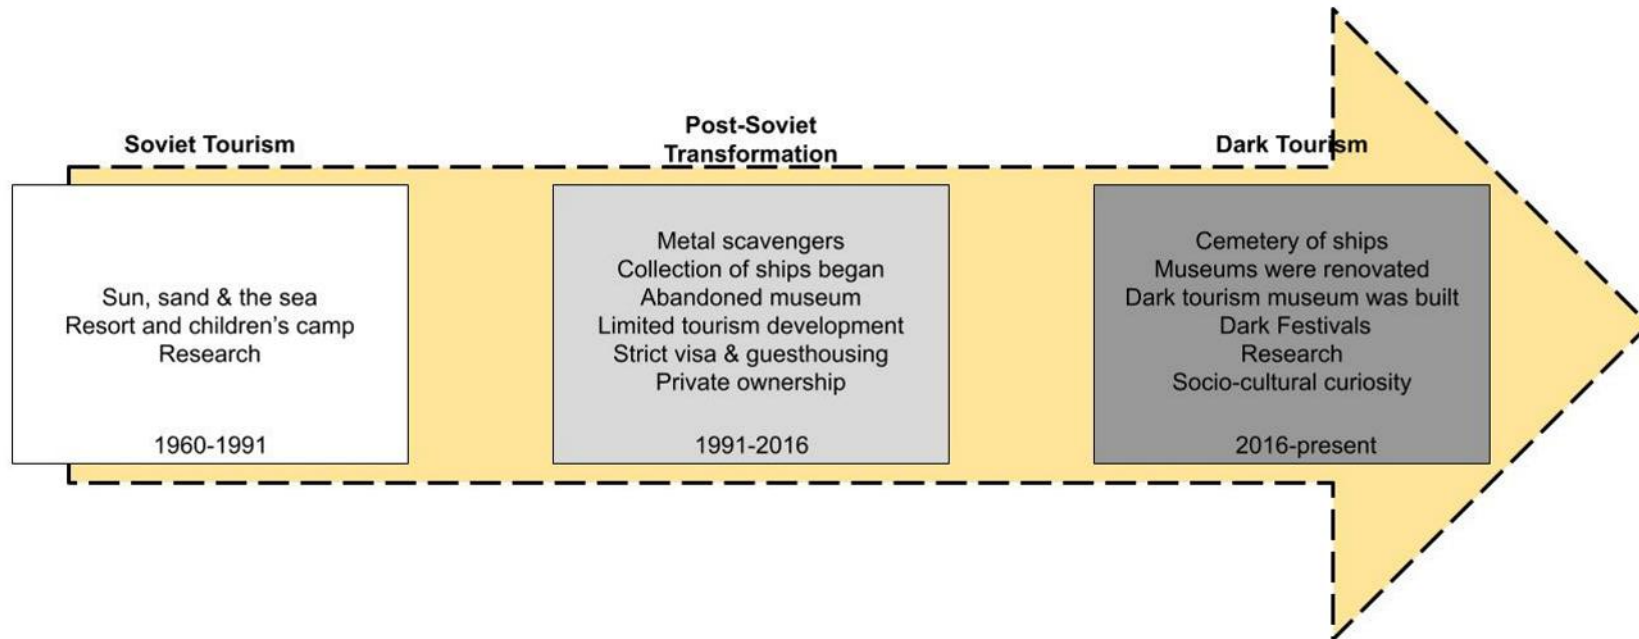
Soviet Tourism

Sun, sand & the sea
Resort and children's camp
Research

1960-1991

Post-Soviet Transformation

Metal scavengers
Collection of ships began
Abandoned museum
Limited tourism development
Strict visa & guesthousing
Private ownership

1991-2016

Dark Tourism

Cemetery of ships
Museums were renovated
Dark tourism museum was built
Dark Festivals
Research
Socio-cultural curiosity

2016-present